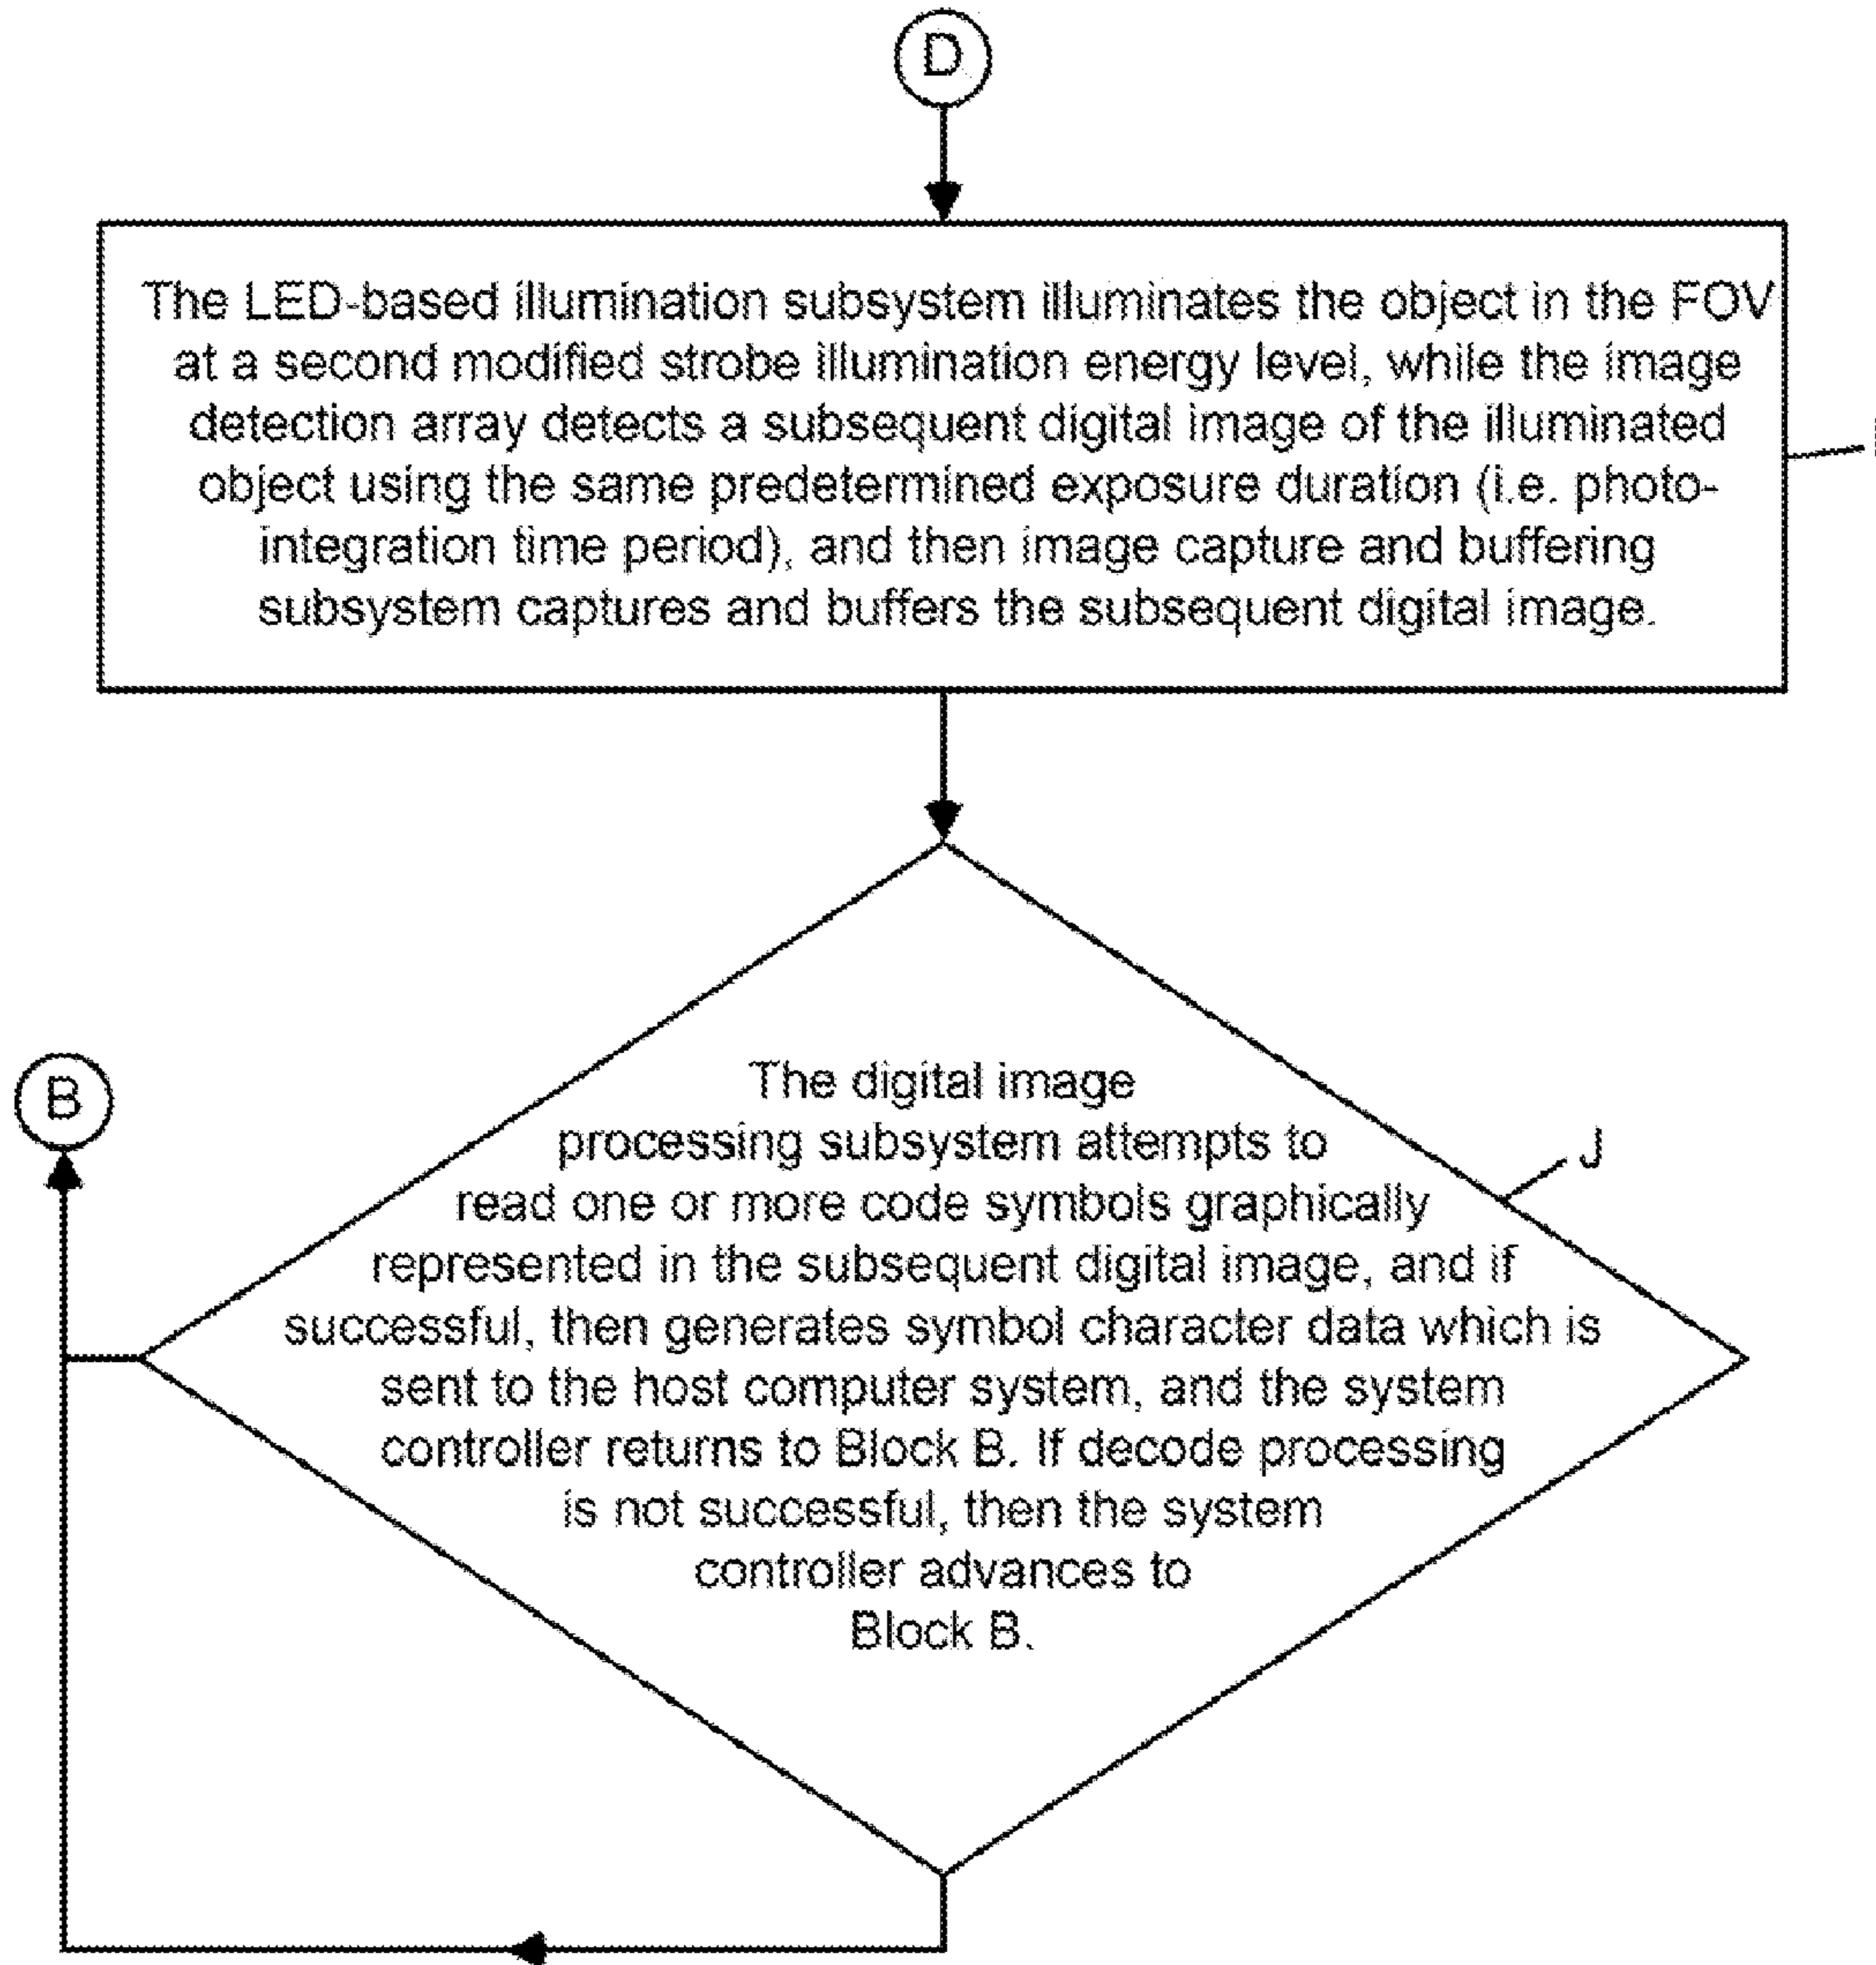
D

The LED-based illumination subsystem illuminates the object in the FOV at a second modified strobe illumination energy level, while the image detection array detects a subsequent digital image of the illuminated object using the same predetermined exposure duration (i.e. photo-integration time period), and then image capture and buffering subsystem captures and buffers the subsequent digital image.

B

The digital image processing subsystem attempts to read one or more code symbols graphically represented in the subsequent digital image, and if successful, then generates symbol character data which is sent to the host computer system, and the system controller returns to Block B. If decode processing is not successful, then the system controller advances to Block B.

J